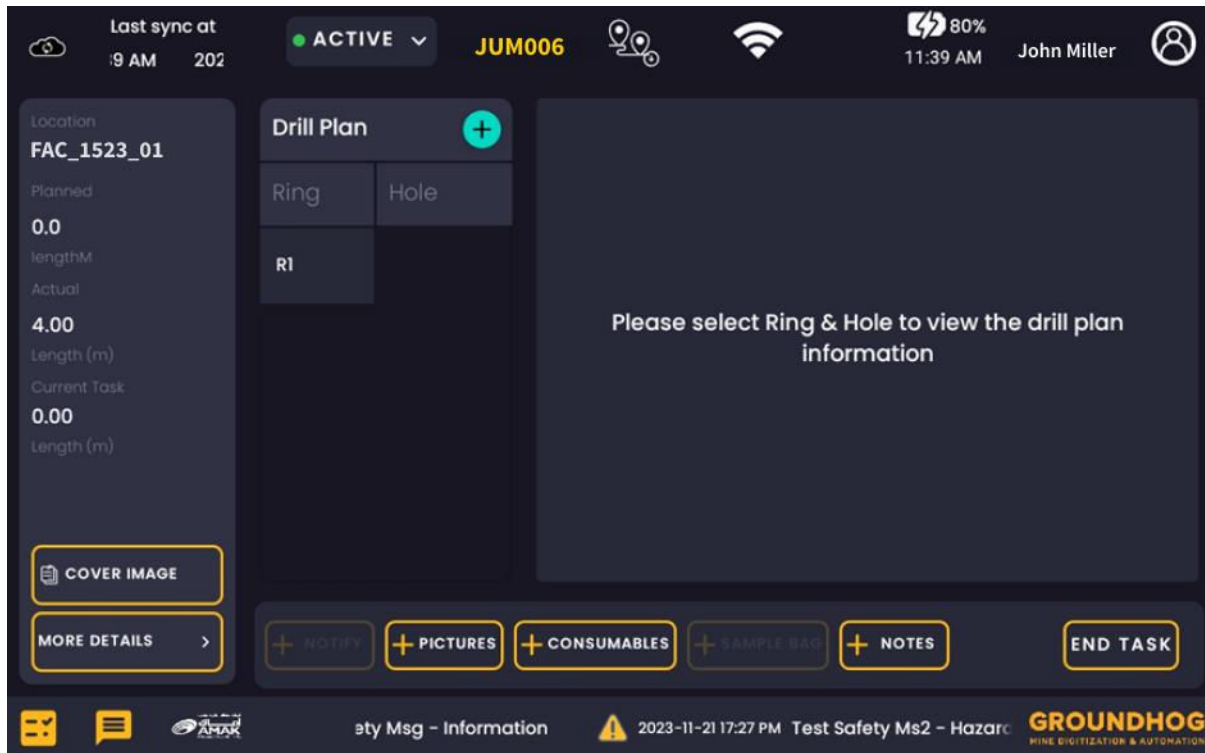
Last sync at
:9 AM 202

ACTIVE

JUM006

80%
11:39 AM

John Miller

Location
FAC_1523_01
Planned
0.0
lengthM
Actual
4.00
Length (m)
Current Task
0.00
Length (m)

COVER IMAGE

MORE DETAILS

Drill Plan

| Ring | Hole |
|---|---|
| R1 | |

Please select Ring & Hole to view the drill plan information

NOTIFY PICTURES CONSUMABLES SAMPLE BAG NOTES END TASK

AMAK

ety Msg - Information

2023-11-21 17:27 PM Test Safety Ms2 - Hazard

GROUNDHOG
MINE DIGITIZATION & AUTOMATION